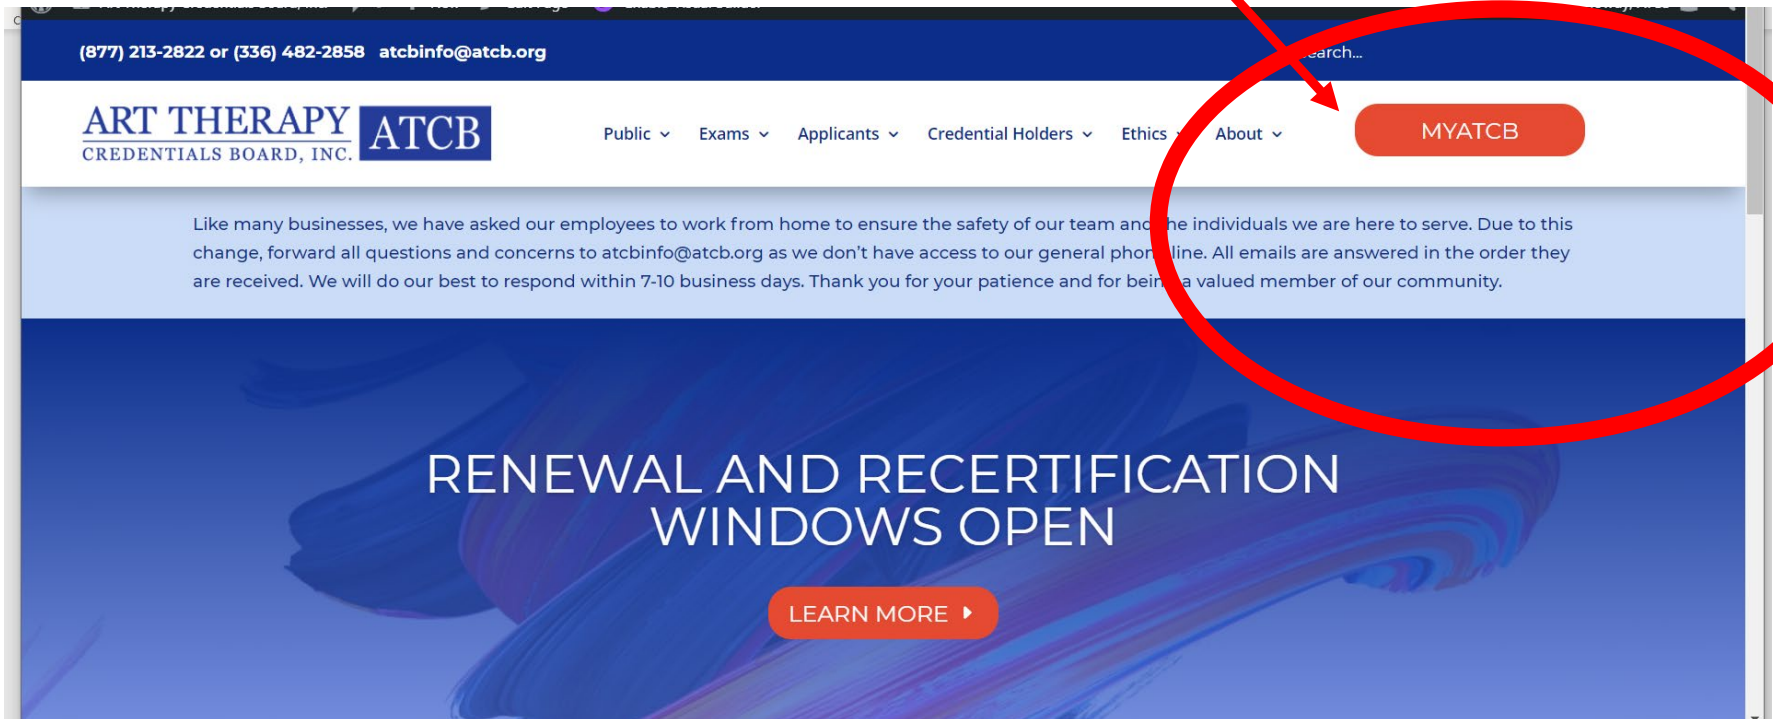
(877) 213-2822 or (336) 482-2858 atcbinfo@atcb.org

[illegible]earch...

ART THERAPY CREDENTIALS BOARD, INC. ATCB

Public Exams Applicants Credential Holders Ethics About

MYATCB

Like many businesses, we have asked our employees to work from home to ensure the safety of our team and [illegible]he individuals we are here to serve. Due to this change, forward all questions and concerns to atcbinfo@atcb.org as we don't have access to our general phon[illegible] line. All emails are answered in the order they are received. We will do our best to respond within 7-10 business days. Thank you for your patience and for bein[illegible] a valued member of our community.

RENEWAL AND RECERTIFICATION WINDOWS OPEN

LEARN MORE